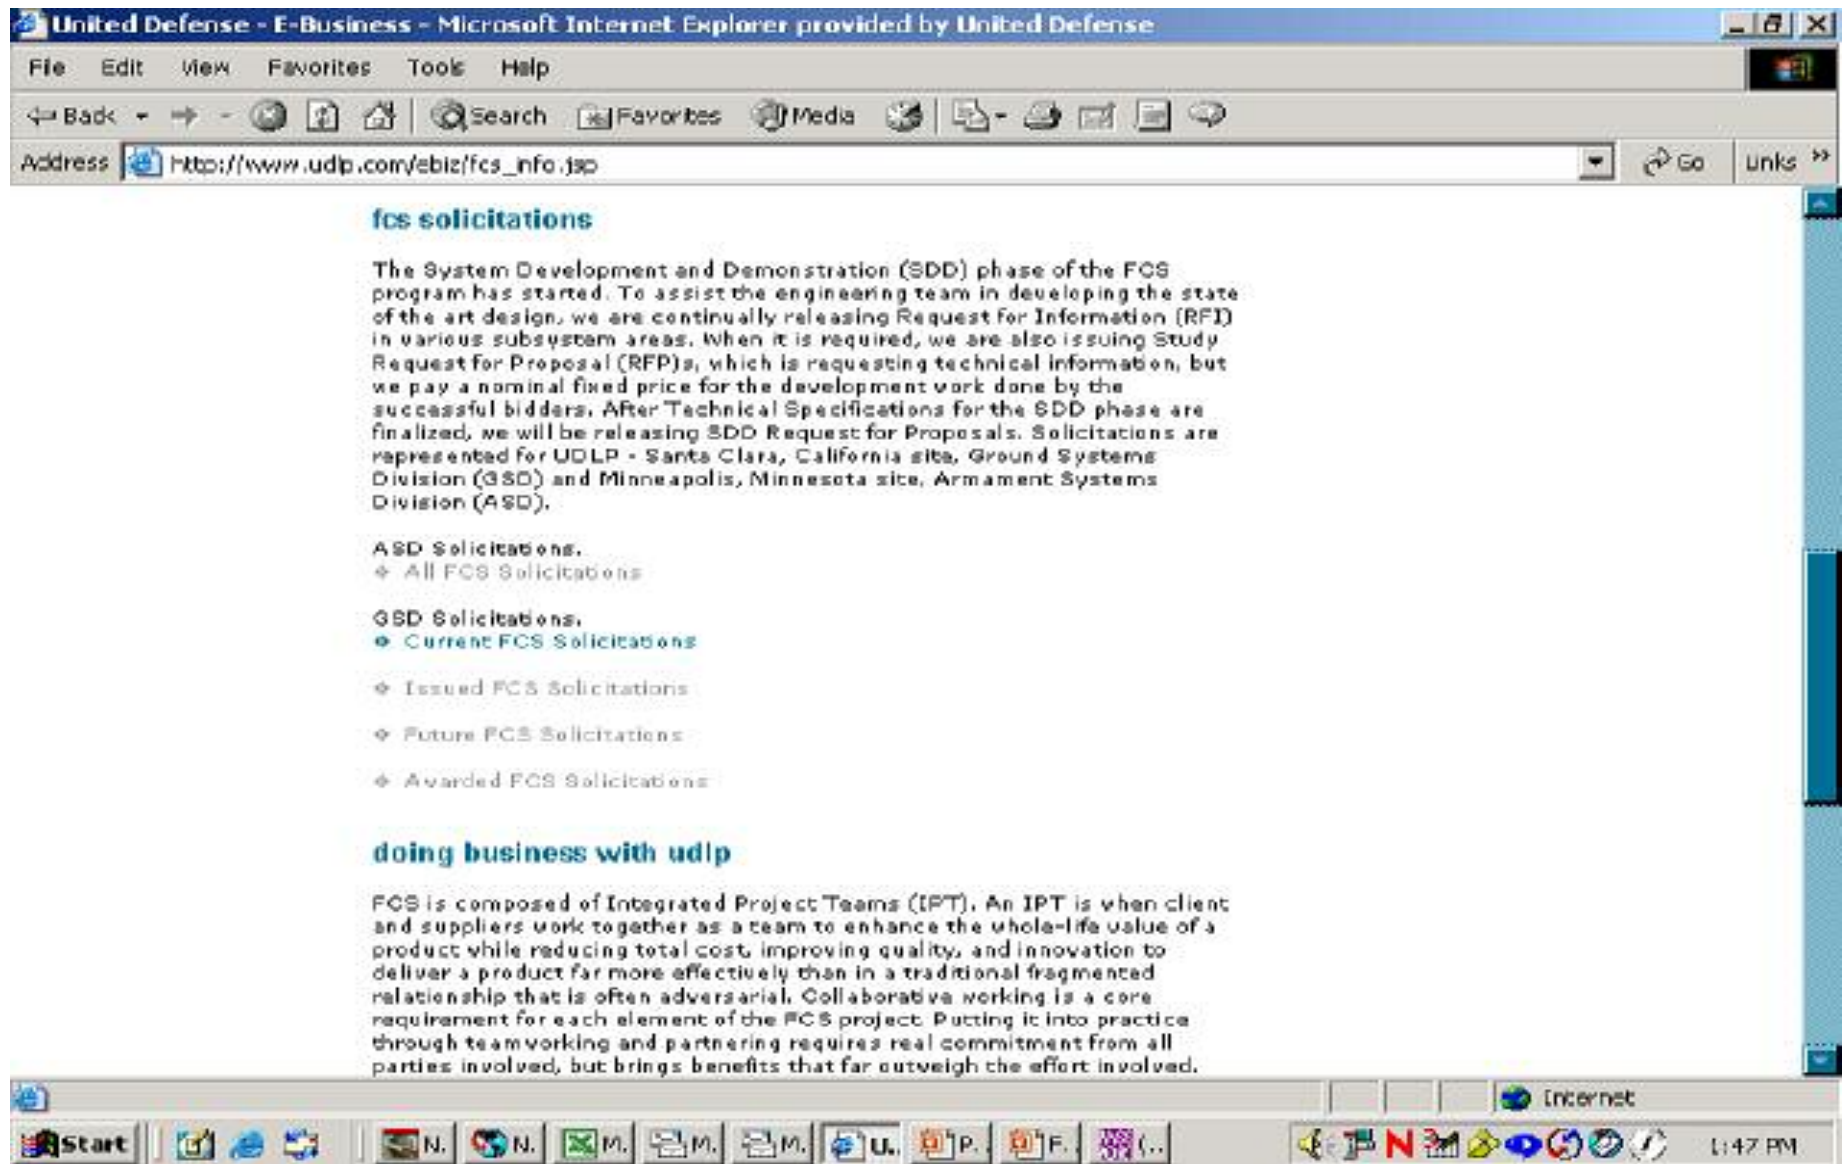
United Defense - E-Business - Microsoft Internet Explorer provided by United Defense

File Edit View Favorites Tools Help

Back Search Favorites Media

Address http://www.udlp.com/ebiz/fcs_info.jsp Go Links

fcs solicitations

The System Development and Demonstration (SDD) phase of the FCS program has started. To assist the engineering team in developing the state of the art design, we are continually releasing Request for Information (RFI) in various subsystem areas. When it is required, we are also issuing Study Request for Proposal (RFP)s, which is requesting technical information, but we pay a nominal fixed price for the development work done by the successful bidders. After Technical Specifications for the SDD phase are finalized, we will be releasing SDD Request for Proposals. Solicitations are represented for UDLP - Santa Clara, California site, Ground Systems Division (GSD) and Minneapolis, Minnesota site, Armament Systems Division (ASD).

ASD Solicitations.
All FCS Solicitations

GSD Solicitations.
Current FCS Solicitations

Issued FCS Solicitations

Future FCS Solicitations

Awarded FCS Solicitations

doing business with udlp

FCS is composed of Integrated Project Teams (IPT). An IPT is when client and suppliers work together as a team to enhance the whole-life value of a product while reducing total cost, improving quality, and innovation to deliver a product far more effectively than in a traditional fragmented relationship that is often adversarial. Collaborative working is a core requirement for each element of the FCS project. Putting it into practice through teamworking and partnering requires real commitment from all parties involved, but brings benefits that far outweigh the effort involved.

Internet

Start N. N. M. M. M. U. P. F. (...

1:47 PM